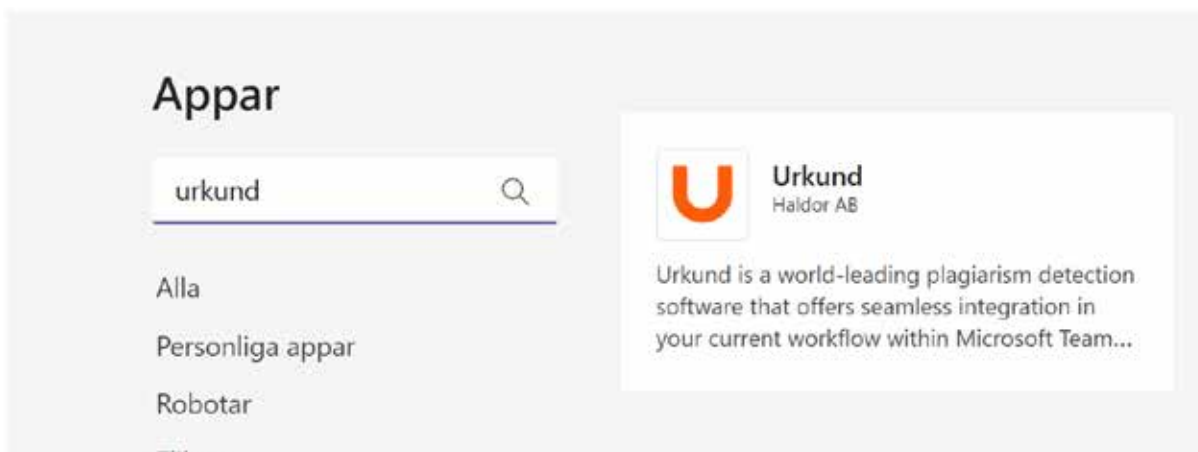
Appar

urkund

Alla

Personliga appar

Robotar

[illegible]

U

Urkund
Haldor AB

Urkund is a world-leading plagiarism detection software that offers seamless integration in your current workflow within Microsoft Team...